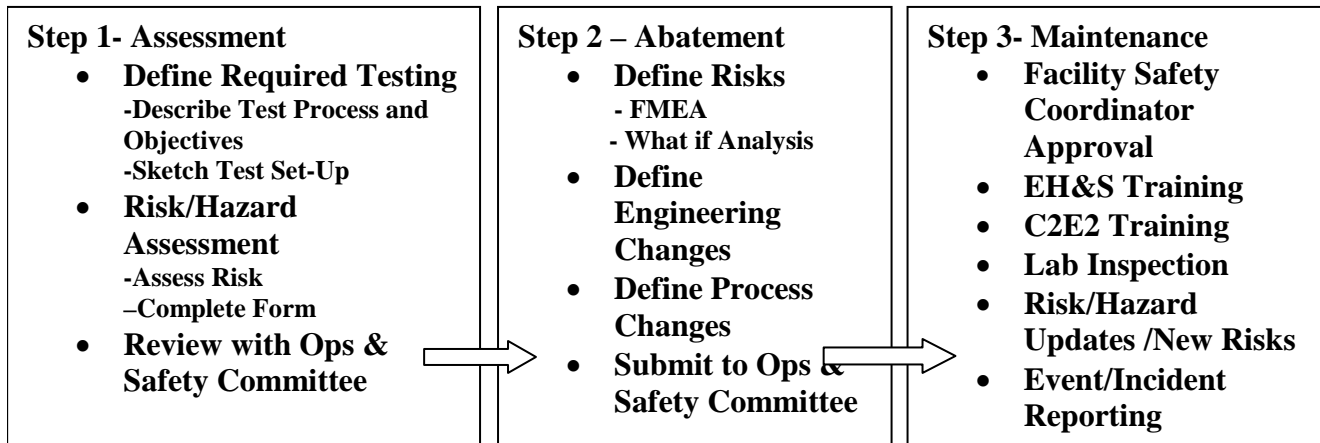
Step 1- Assessment

- Define Required Testing
  -Describe Test Process and Objectives
  -Sketch Test Set-Up
- Risk/Hazard Assessment
  -Assess Risk
  –Complete Form
- Review with Ops & Safety Committee

Step 2 – Abatement

- Define Risks
  - FMEA
  - What if Analysis
- Define Engineering Changes
- Define Process Changes
- Submit to Ops & Safety Committee

Step 3- Maintenance

- Facility Safety Coordinator Approval
- EH&S Training
- C2E2 Training
- Lab Inspection
- Risk/Hazard Updates /New Risks
- Event/Incident Reporting